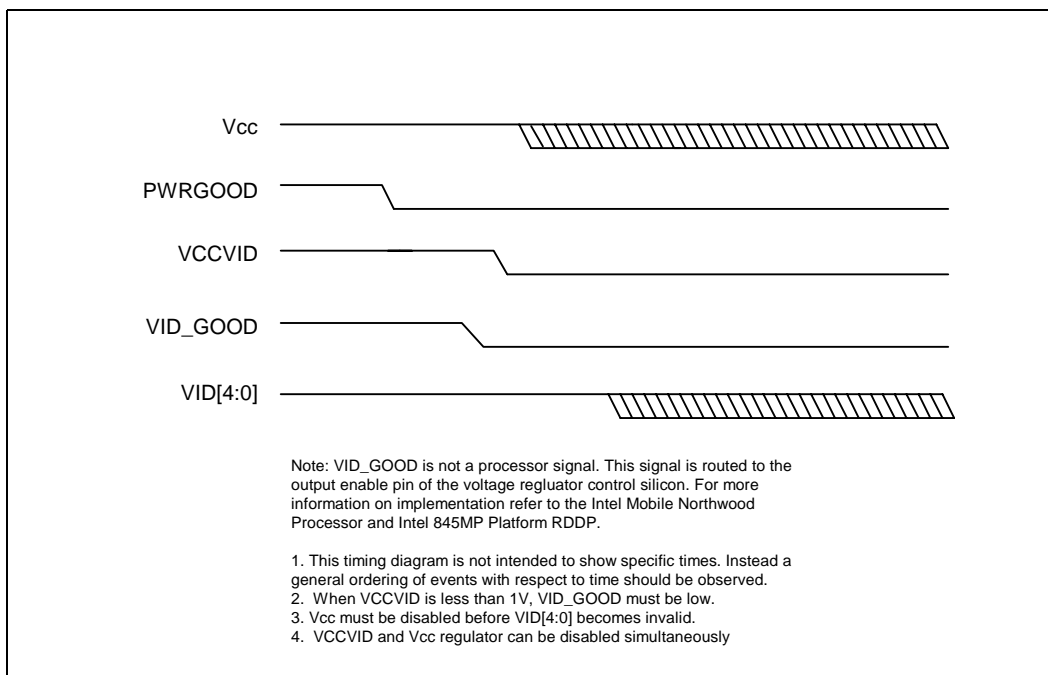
Vcc

PWRGOOD

VCCVID

VID_GOOD

VID[4:0]

Note: VID_GOOD is not a processor signal. This signal is routed to the output enable pin of the voltage regluator control silicon. For more information on implementation refer to the Intel Mobile Northwood Processor and Intel 845MP Platform RDDP.

1. This timing diagram is not intended to show specific times. Instead a general ordering of events with respect to time should be observed.
2. When VCCVID is less than 1V, VID_GOOD must be low.
3. Vcc must be disabled before VID[4:0] becomes invalid.
4. VCCVID and Vcc regulator can be disabled simultaneously